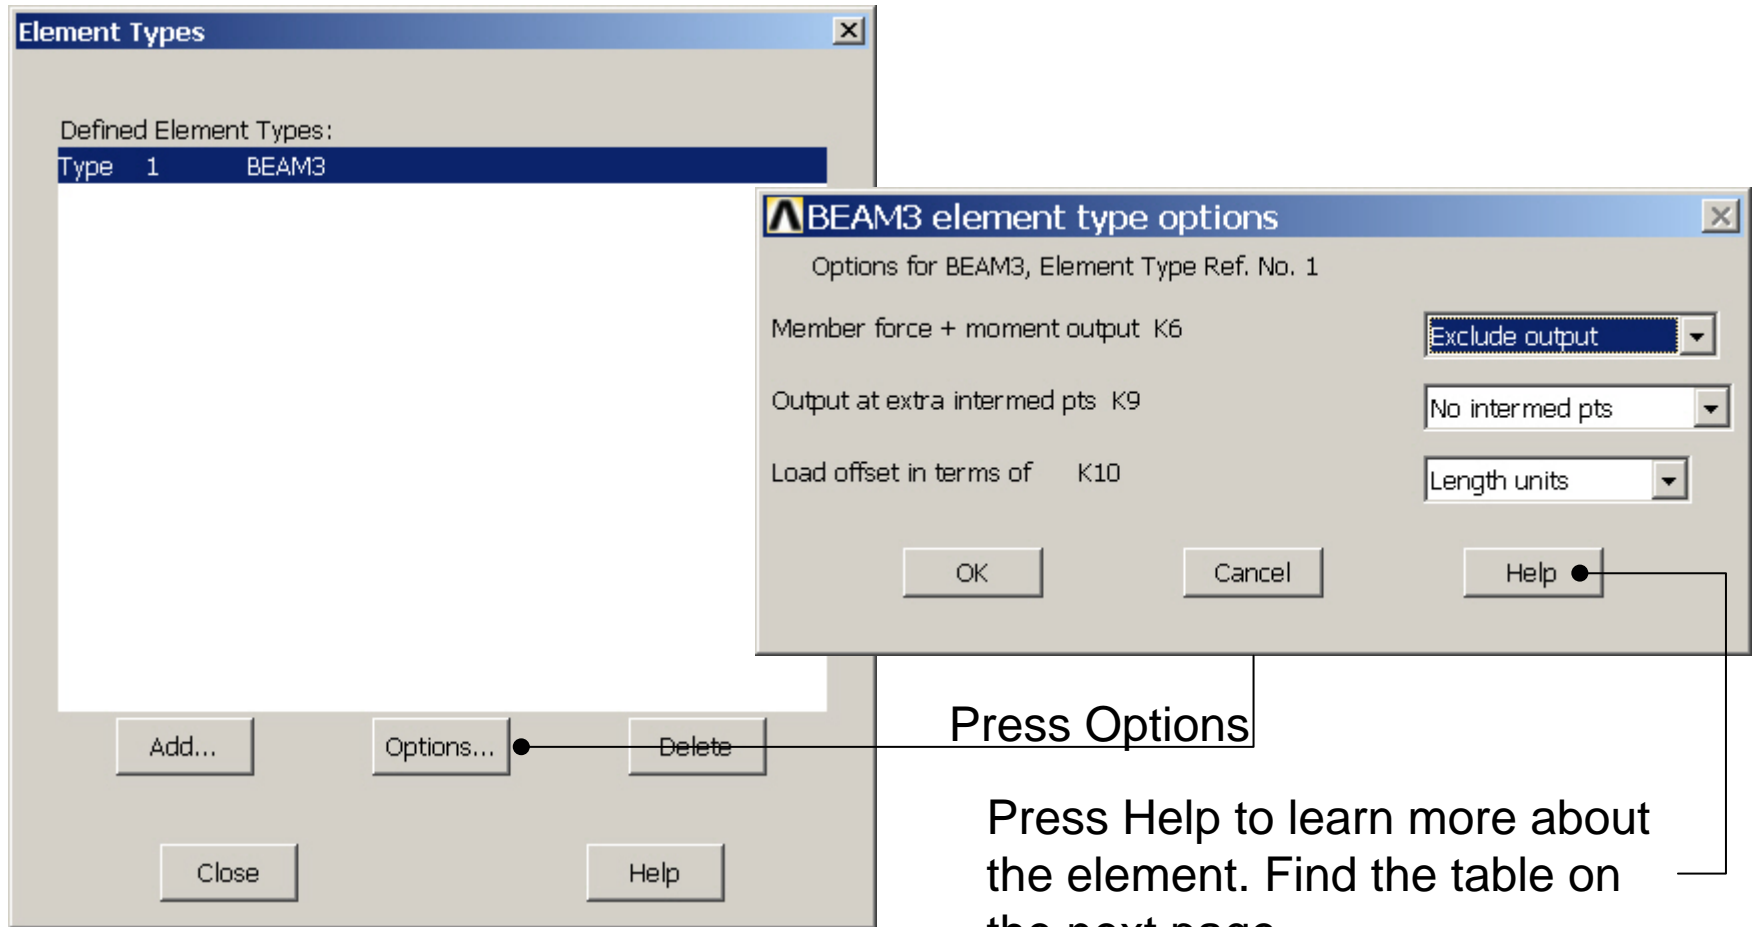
Element Types

Defined Element Types:

Type 1 BEAM3

BEAM3 element type options

Options for BEAM3, Element Type Ref. No. 1

Member force + moment output K6

Exclude output

Output at extra intermed pts K9

No intermed pts

Load offset in terms of K10

Length units

OK

Cancel

Help

Add...

Options...

Delete

Close

Help

Press Options

Press Help to learn more about the element. Find the table on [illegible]